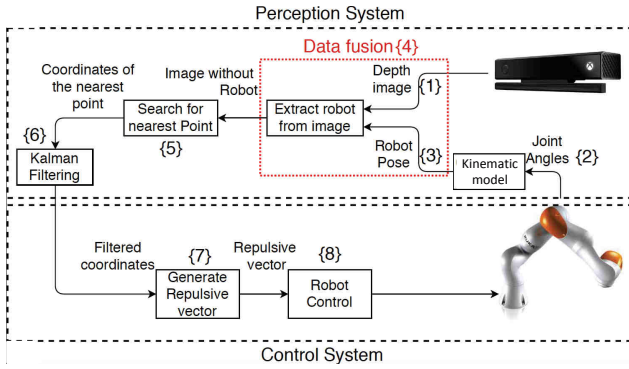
Perception System

Data fusion{4}

Coordinates of the nearest point

Image without Robot

Depth image

{1}

Search for nearest Point

Extract robot from image

{5}

{6}

Kalman Filtering

Robot Pose

{3}

Joint Angles

{2}

Kinematic model

Filtered coordinates

{7}

Repulsive vector

{8}

Generate Repulsive vector

Robot Control

Control System